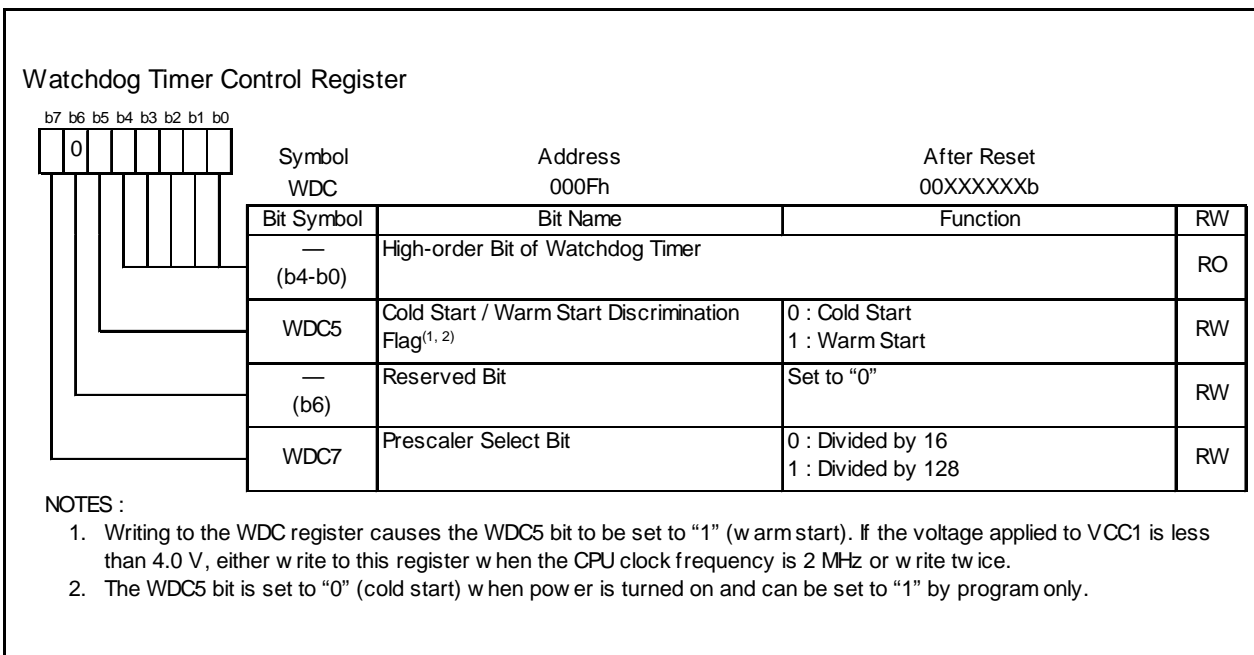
Watchdog Timer Control Register

b7 b6 b5 b4 b3 b2 b1 b0

0

| Symbol | Address | After Reset |
|---|---|---|
| WDC | 000Fh | 00XXXXXXb |

| Bit Symbol | Bit Name | Function | RW |
|---|---|---|---|
| — (b4-b0) | High-order Bit of Watchdog Timer | | RO |
| WDC5 | Cold Start / Warm Start Discrimination Flag$^{(1, 2)}$ | 0 : Cold Start<br>1 : Warm Start | RW |
| — (b6) | Reserved Bit | Set to "0" | RW |
| WDC7 | Prescaler Select Bit | 0 : Divided by 16<br>1 : Divided by 128 | RW |

NOTES :
1. Writing to the WDC register causes the WDC5 bit to be set to "1" (w arm start). If the voltage applied to VCC1 is less than 4.0 V, either w rite to this register w hen the CPU clock frequency is 2 MHz or w rite tw ice.
2. The WDC5 bit is set to "0" (cold start) w hen pow er is turned on and can be set to "1" by program only.